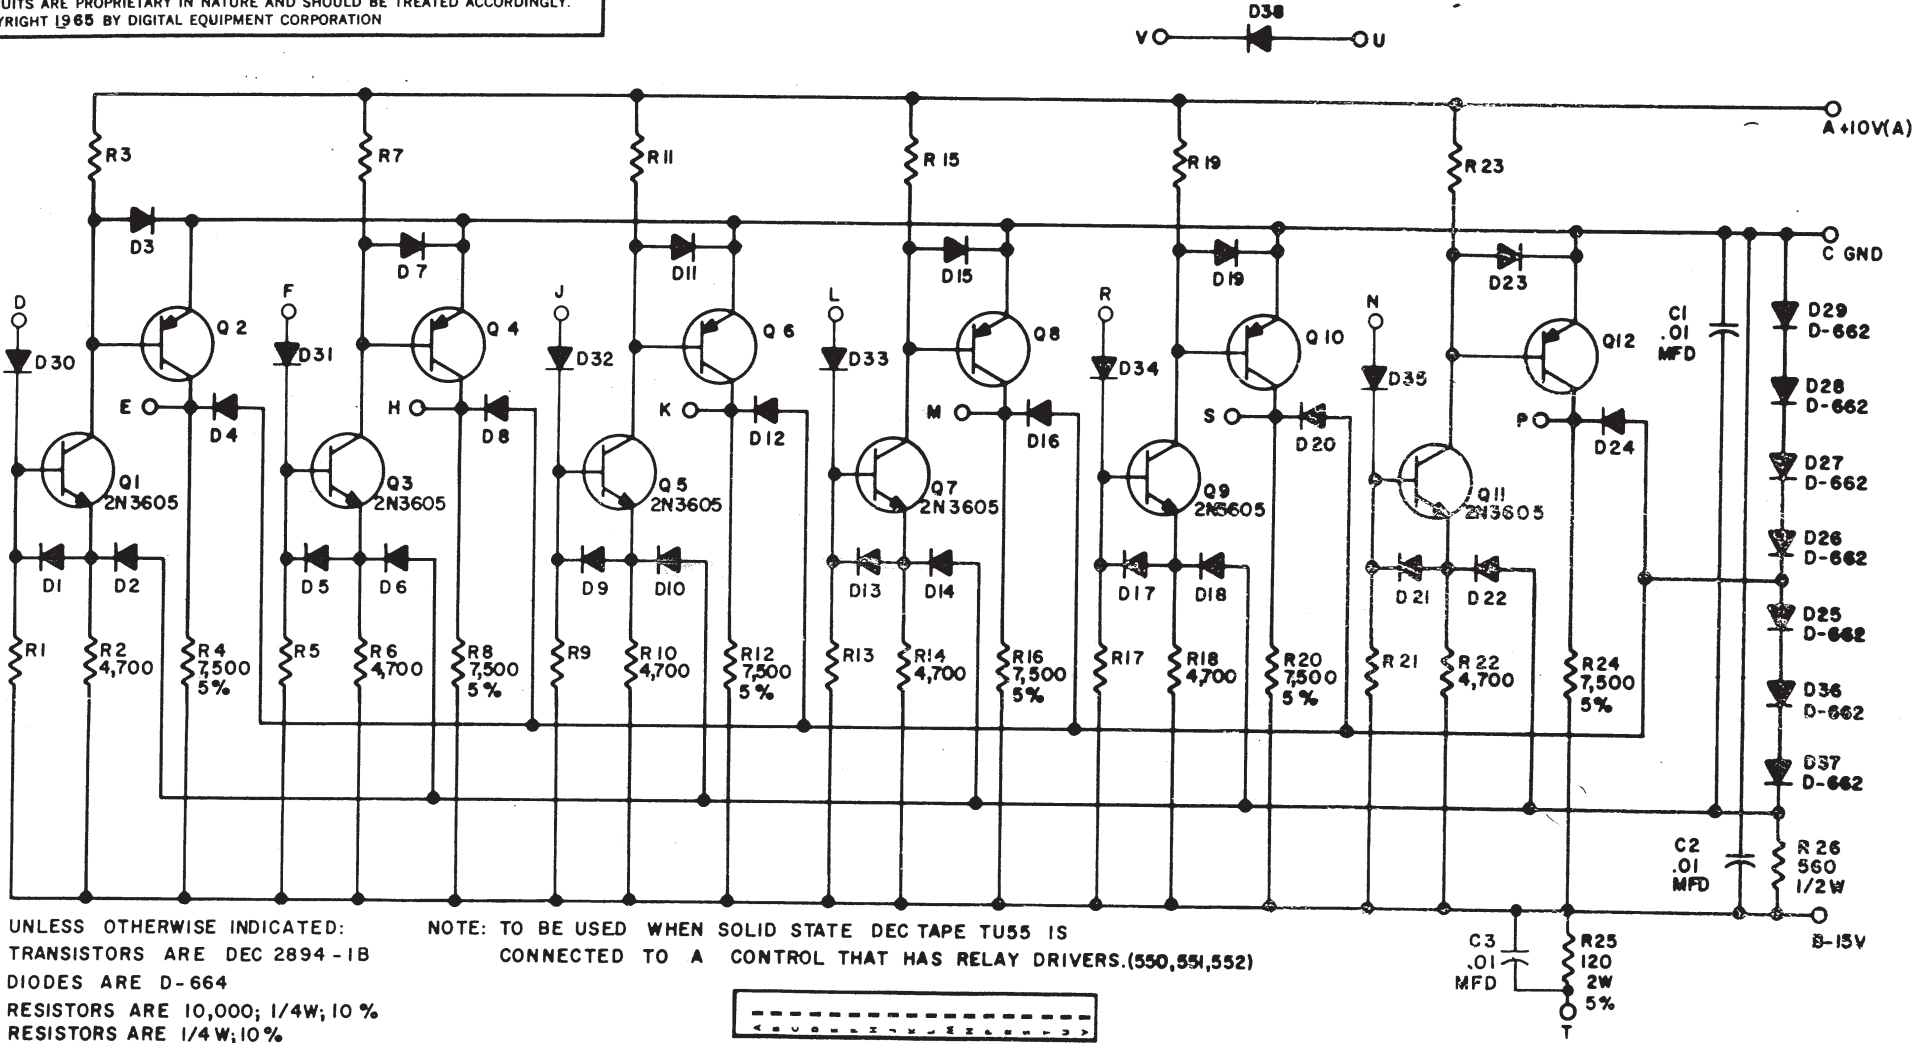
UITS ARE PROPRIETARY IN NATURE AND SHOULD BE TREATED ACCORDINGLY.
YRIGHT 1965 BY DIGITAL EQUIPMENT CORPORATION

D38
V U

A +10V(A)

R3 R7 R11 R15 R19 R23

C GND

D3 D7 D11 D15 D19 D23

D F J L R N

Q2 Q4 Q6 Q8 Q10 Q12

C1 .01 MFD

D29 D-662
D28 D-662
D27 D-662
D26 D-662
D25 D-662
D36 D-662
D37 D-662

D30 D31 D32 D33 D34 D35

E H K M S P

D4 D8 D12 D16 D20 D24

Q1 2N3605
Q3 2N3605
Q5 2N3605
Q7 2N3605
Q9 2N3605
Q11 2N3605

D1 D2 D5 D6 D9 D10 D13 D14 D17 D18 D21 D22

R1
R2 4,700
R4 7,500 5%
R5
R6 4,700
R8 7,500 5%
R9
R10 4,700
R12 7,500 5%
R13
R14 4,700
R16 7,500 5%
R17
R18 4,700
R20 7,500 5%
R21
R22 4,700
R24 7,500 5%

C2 .01 MFD
R26 560 1/2W

B-15V

UNLESS OTHERWISE INDICATED:
TRANSISTORS ARE DEC 2894-1B
DIODES ARE D-664
RESISTORS ARE 10,000; 1/4W; 10%
RESISTORS ARE 1/4W; 10%

NOTE: TO BE USED WHEN SOLID STATE DEC TAPE TU55 IS CONNECTED TO A CONTROL THAT HAS RELAY DRIVERS.(550,551,552)

C3 .01 MFD
R25 120 2W 5%
T

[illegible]